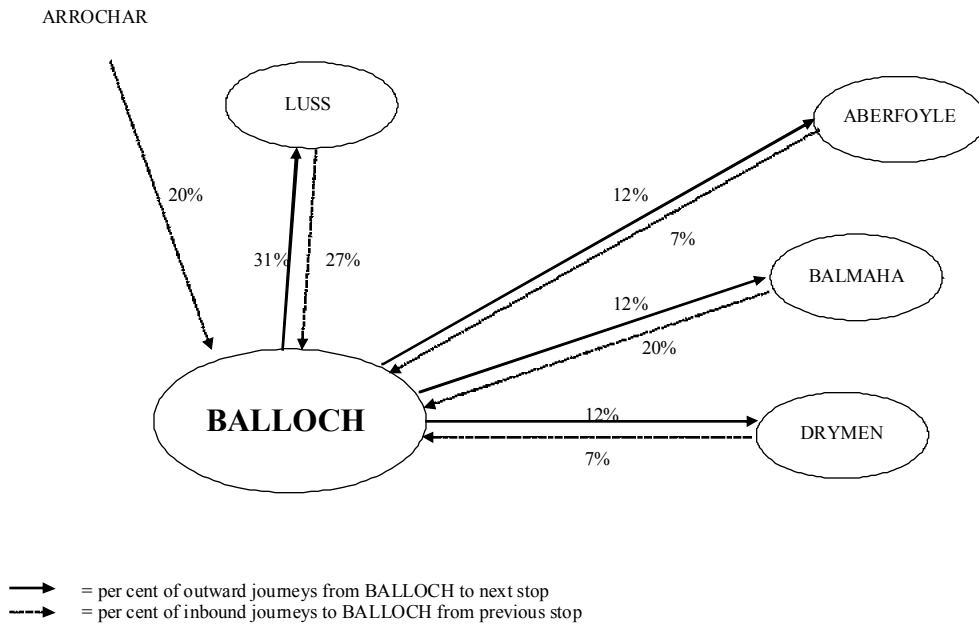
ARROCHAR

LUSS

ABERFOYLE

20%

12%

7%

31%

27%

BALMAHA

12%

20%

BALLOCH

12%

DRYMEN

7%

= per cent of outward journeys from BALLOCH to next stop
= per cent of inbound journeys to BALLOCH from previous stop